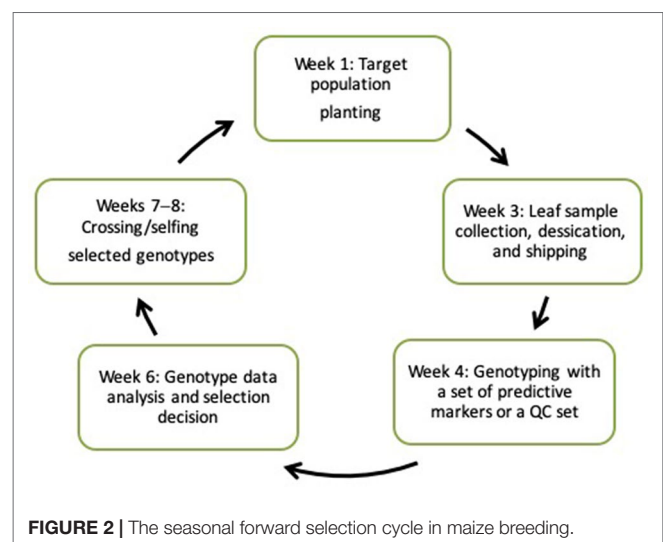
Week 1: Target population planting

Week 3: Leaf sample collection, dessication, and shipping

Week 4: Genotyping with a set of predictive markers or a QC set

Week 6: Genotype data analysis and selection decision

Weeks 7–8: Crossing/selfing selected genotypes

FIGURE 2 | The seasonal forward selection cycle in maize breeding.